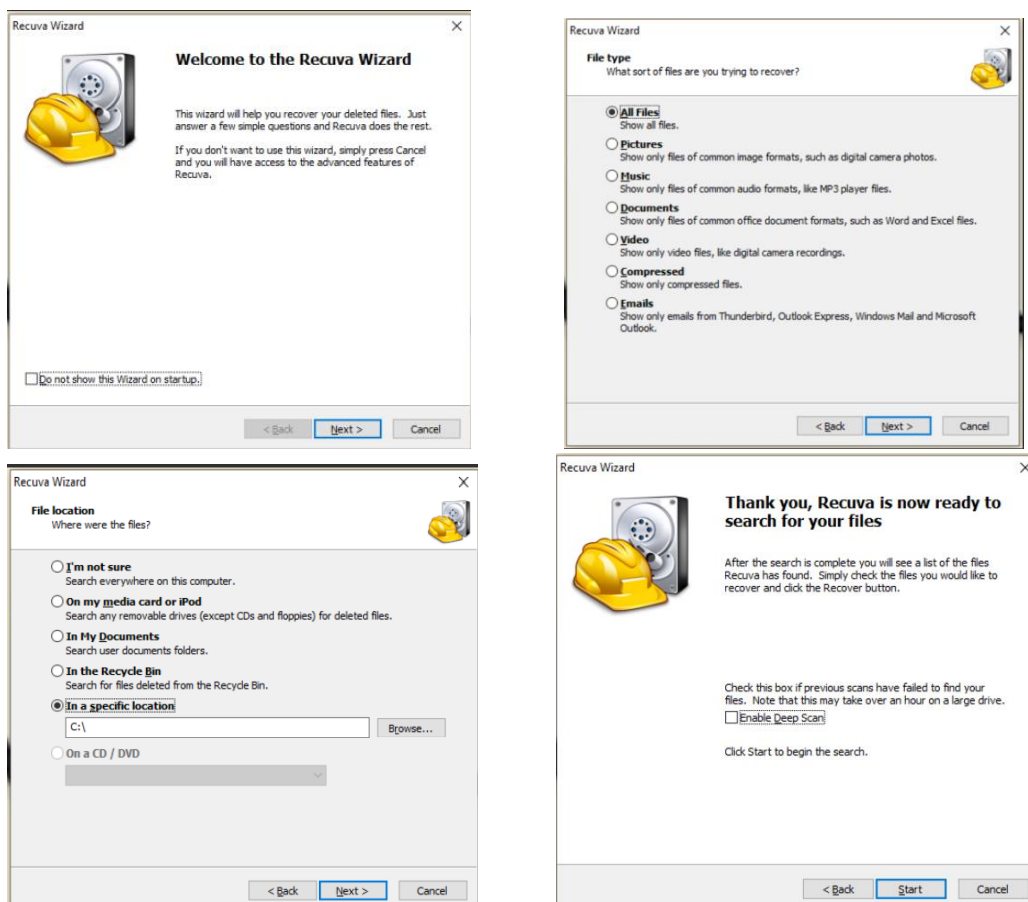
Recuva Wizard

Welcome to the Recuva Wizard

This wizard will help you recover your deleted files. Just answer a few simple questions and Recuva does the rest.

If you don't want to use this wizard, simply press Cancel and you will have access to the advanced features of Recuva.

Do not show this Wizard on startup.

< Back Next > Cancel

Recuva Wizard

File type
What sort of files are you trying to recover?

All Files
Show all files.
Pictures
Show only files of common image formats, such as digital camera photos.
Music
Show only files of common audio formats, like MP3 player files.
Documents
Show only files of common office document formats, such as Word and Excel files.
Video
Show only video files, like digital camera recordings.
Compressed
Show only compressed files.
Emails
Show only emails from Thunderbird, Outlook Express, Windows Mail and Microsoft Outlook.

< Back Next > Cancel

Recuva Wizard

File location
Where were the files?

I'm not sure
Search everywhere on this computer.
On my media card or iPod
Search any removable drives (except CDs and floppies) for deleted files.
In My Documents
Search user documents folders.
In the Recycle Bin
Search for files deleted from the Recycle Bin.
In a specific location
C:\
Browse...
On a CD / DVD

< Back Next > Cancel

Recuva Wizard

Thank you, Recuva is now ready to search for your files

After the search is complete you will see a list of the files Recuva has found. Simply check the files you would like to recover and click the Recover button.

Check this box if previous scans have failed to find your files. Note that this may take over an hour on a large drive.
Enable Deep Scan

Click Start to begin the search.

< Back Start Cancel